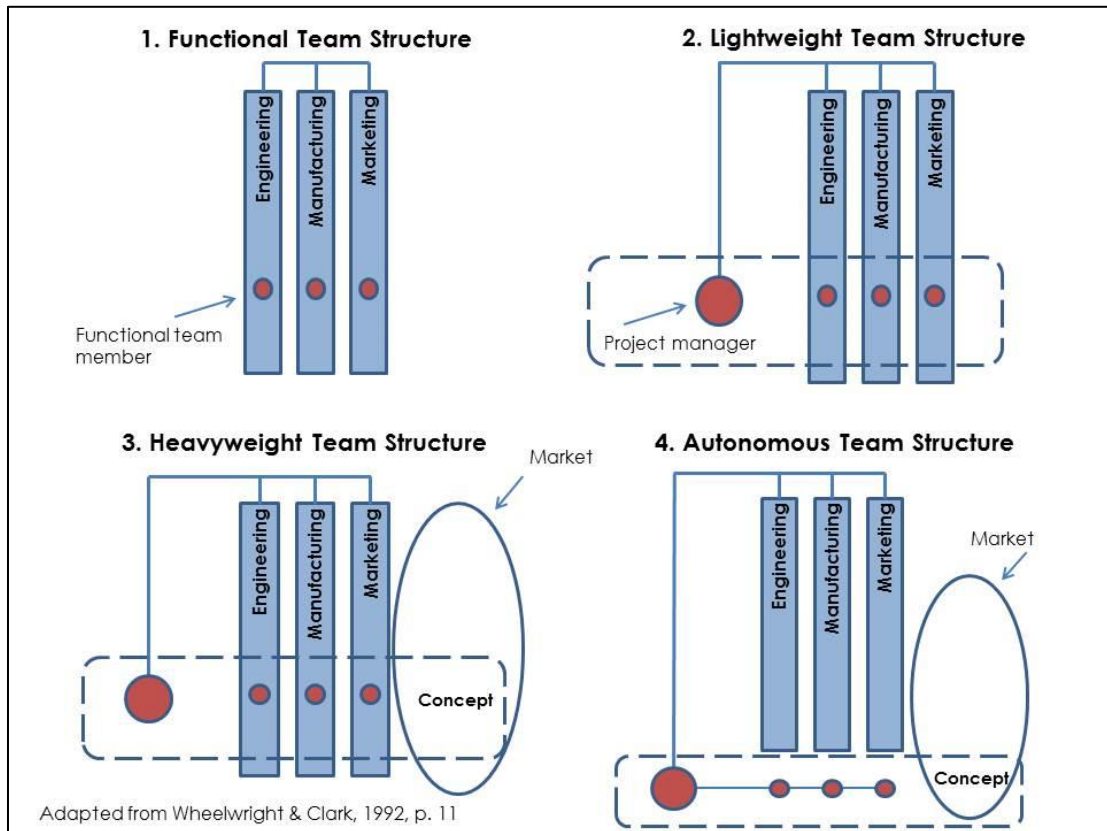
1. Functional Team Structure

Engineering

Manufacturing

Marketing

Functional team member

2. Lightweight Team Structure

Engineering

Manufacturing

Marketing

Project manager

3. Heavyweight Team Structure

Market

Engineering

Manufacturing

Marketing

Concept

4. Autonomous Team Structure

Engineering

Manufacturing

Marketing

Market

Concept

Adapted from Wheelwright & Clark, 1992, p. 11